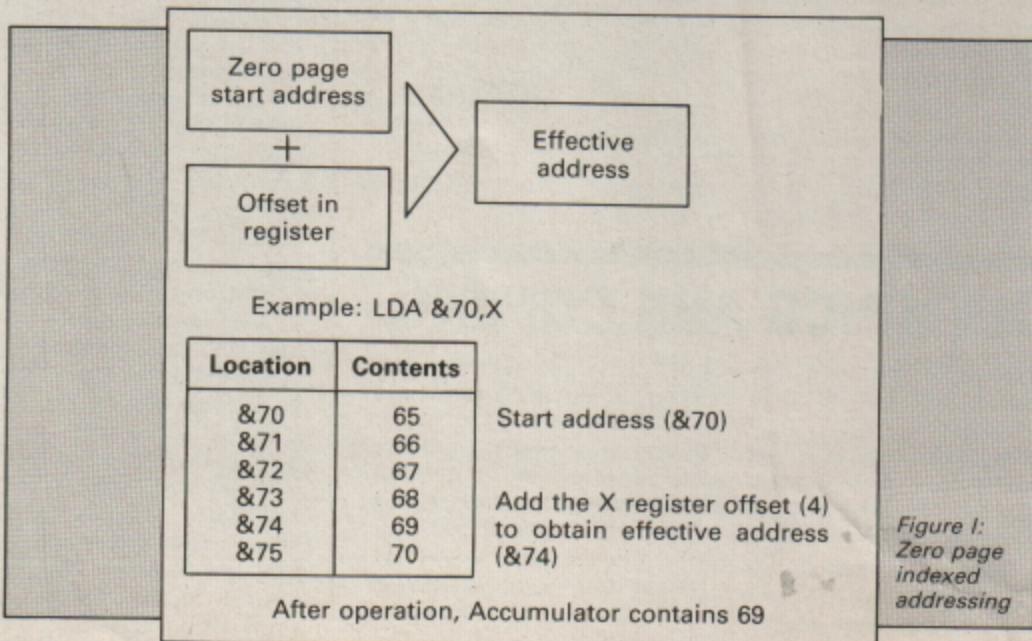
Zero page start address

+

Offset in register

Effective address

Example: LDA &70,X

| Location | Contents |
|---|---|
| &70 | 65 |
| &71 | 66 |
| &72 | 67 |
| &73 | 68 |
| &74 | 69 |
| &75 | 70 |

Start address (&70)

Add the X register offset (4) to obtain effective address (&74)

After operation, Accumulator contains 69

Figure I: Zero page indexed addressing